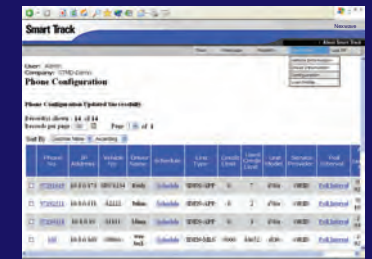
Smart Track

User: Admin
Company: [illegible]
Phone Configuration

Phone Configuration Updated Successfully

Records shown: 14 of 14
Records per page: 10 Page 1 of 1

Sort By: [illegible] Ascending

| Phone No. | IP Address | Vehicle No. | Driver Name | Schedule | Unit Type | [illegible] | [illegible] | Unit Model | Service Provider | Poll Interval |
|---|---|---|---|---|---|---|---|---|---|---|
| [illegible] | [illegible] | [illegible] | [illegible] | Schedule | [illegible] | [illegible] | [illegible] | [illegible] | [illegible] | Poll Interval |
| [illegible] | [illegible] | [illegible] | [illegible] | Schedule | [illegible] | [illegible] | 2 | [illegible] | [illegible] | Poll Interval |
| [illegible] | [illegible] | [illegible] | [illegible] | Schedule | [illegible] | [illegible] | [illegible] | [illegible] | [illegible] | Poll Interval |
| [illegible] | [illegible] | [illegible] | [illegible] | Schedule | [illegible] | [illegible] | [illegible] | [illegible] | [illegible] | Poll Interval |